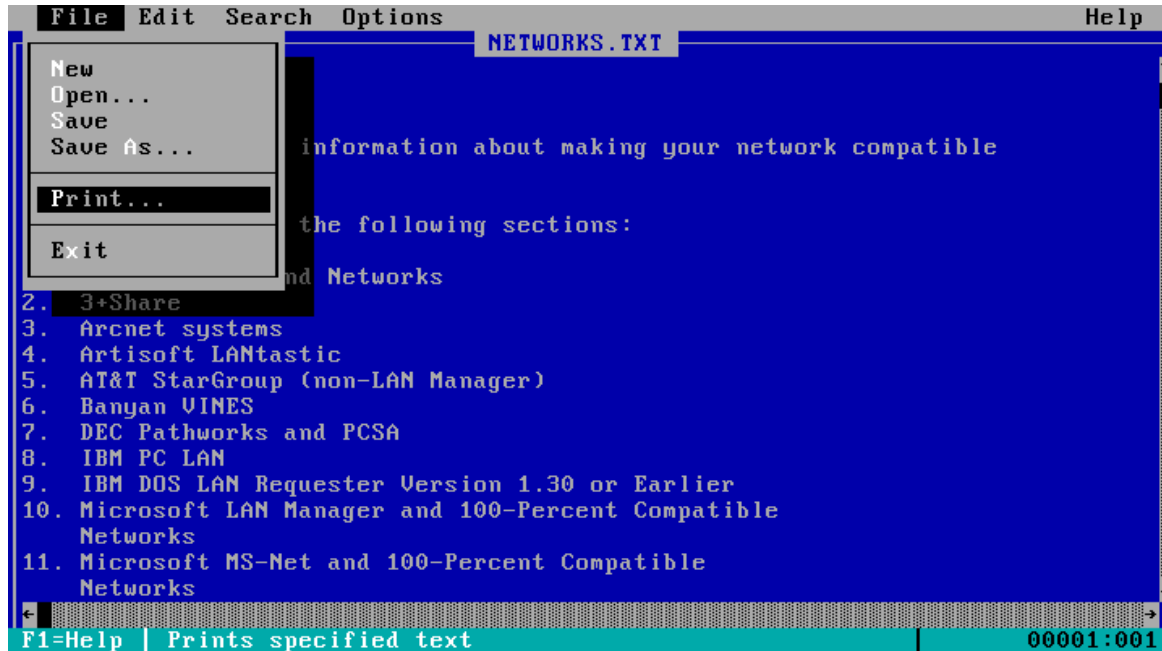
File Edit Search Options Help

NETWORKS.TXT

New
Open...
Save
Save As...

Print...

Exit

information about making your network compatible

the following sections:

nd Networks
2. 3+Share
3. Arcnet systems
4. Artisoft LANtastic
5. AT&T StarGroup (non-LAN Manager)
6. Banyan VINES
7. DEC Pathworks and PCSA
8. IBM PC LAN
9. IBM DOS LAN Requester Version 1.30 or Earlier
10. Microsoft LAN Manager and 100-Percent Compatible Networks
11. Microsoft MS-Net and 100-Percent Compatible Networks

F1=Help | Prints specified text 00001:001